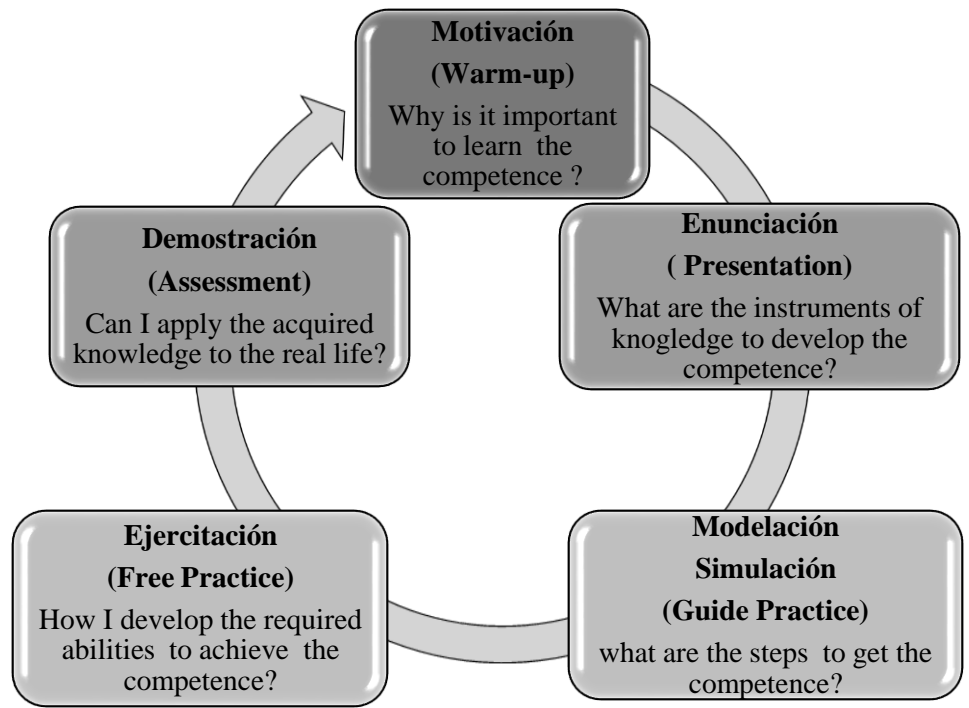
**Motivación**
**(Warm-up)**
Why is it important to learn the competence ?

**Enunciación**
**( Presentation)**
What are the instruments of knogledge to develop the competence?

**Modelación**
**Simulación**
**(Guide Practice)**
what are the steps to get the competence?

**Ejercitación**
**(Free Practice)**
How I develop the required abilities to achieve the competence?

**Demostración**
**(Assessment)**
Can I apply the acquired knowledge to the real life?